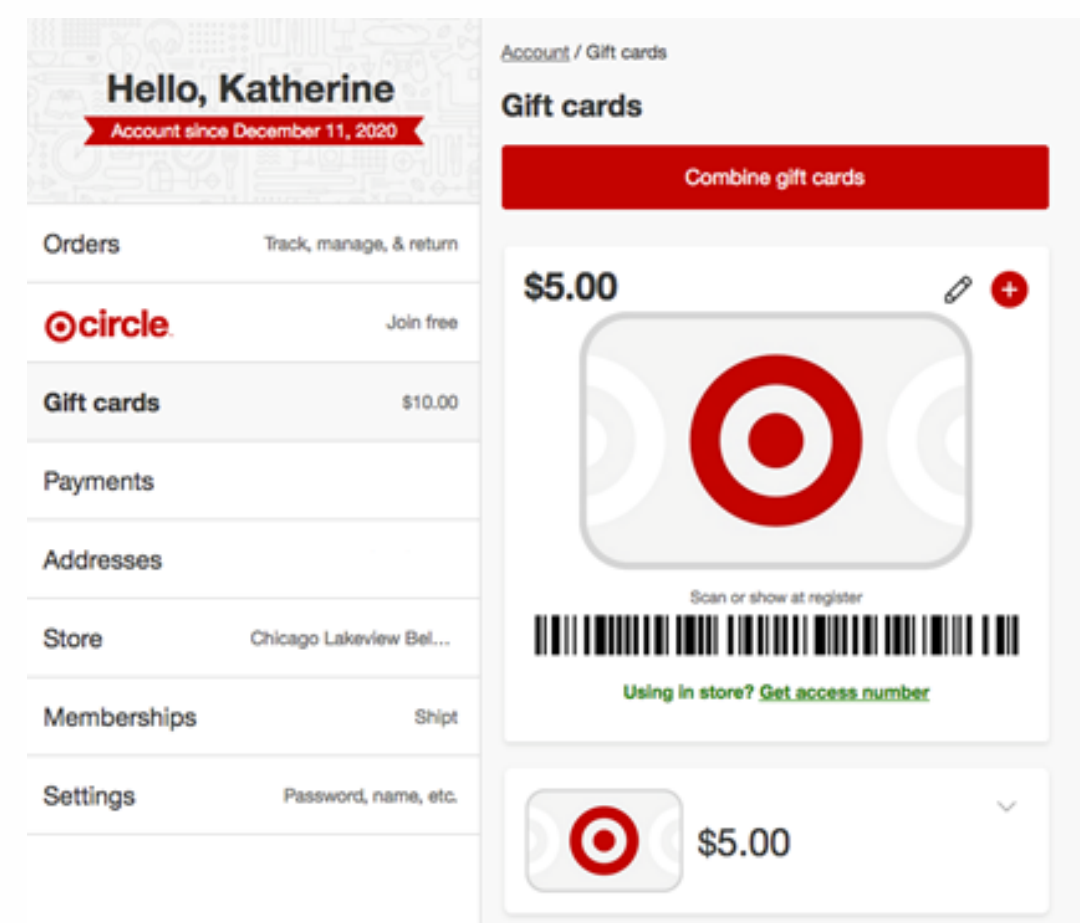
Hello, Katherine
Account since December 11, 2020

Orders Track, manage, & return

circle Join free

Gift cards $10.00

Payments

Addresses

Store Chicago Lakeview Bel...

Memberships Shipt

Settings Password, name, etc.

Account / Gift cards

Gift cards

Combine gift cards

$5.00

Scan or show at register

Using in store? Get access number

$5.00